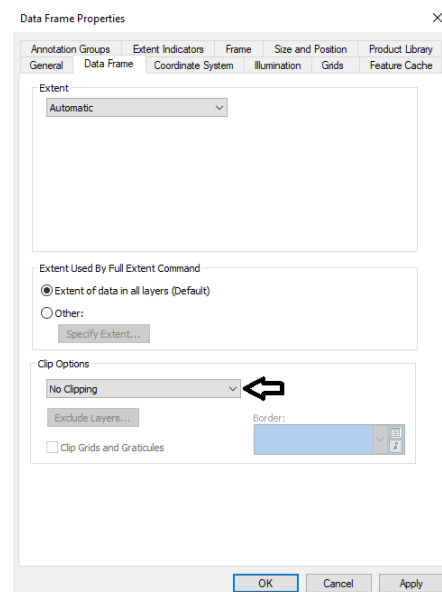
Data Frame Properties

×

Annotation Groups
Extent Indicators
Frame
Size and Position
Product Library
General
Data Frame
Coordinate System
Illumination
Grids
Feature Cache

Extent

Automatic

Extent Used By Full Extent Command

Extent of data in all layers (Default)

Other:

Specify Extent...

Clip Options

No Clipping

Exclude Layers...

Border:

Clip Grids and Graticules

OK
Cancel
Apply